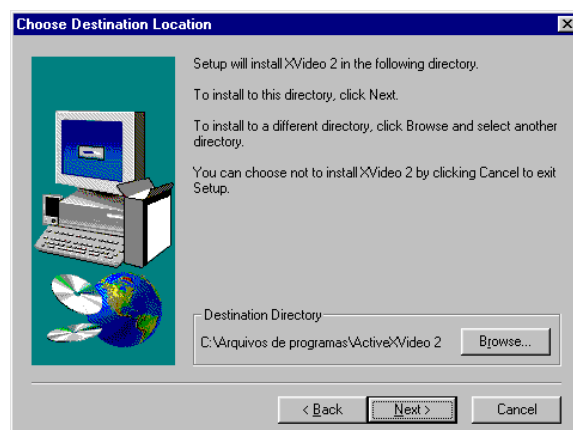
Choose Destination Location

Setup will install XVideo 2 in the following directory.

To install to this directory, click Next.

To install to a different directory, click Browse and select another directory.

You can choose not to install XVideo 2 by clicking Cancel to exit Setup.

Destination Directory

C:\Arquivos de programas\ActiveXVideo 2

Browse...

< Back

Next >

Cancel